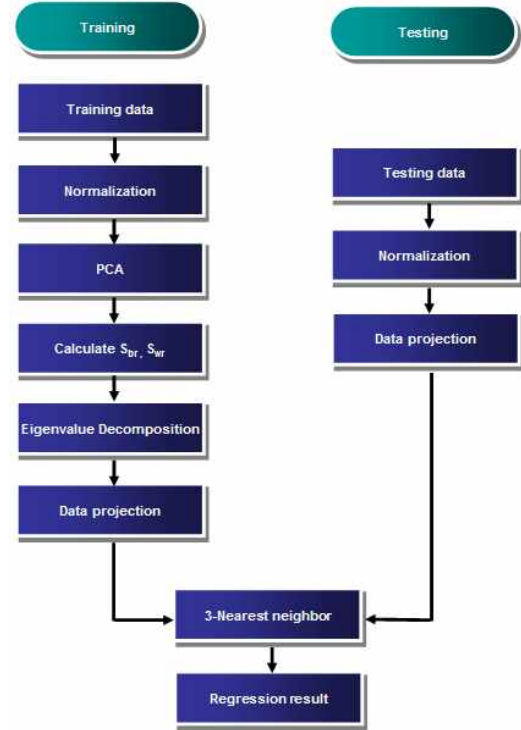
Training

Testing

Training data

Normalization

PCA

Calculate $S_{br}$, $S_{wr}$

Eigenvalue Decomposition

Data projection

Testing data

Normalization

Data projection

3-Nearest neighbor

Regression result